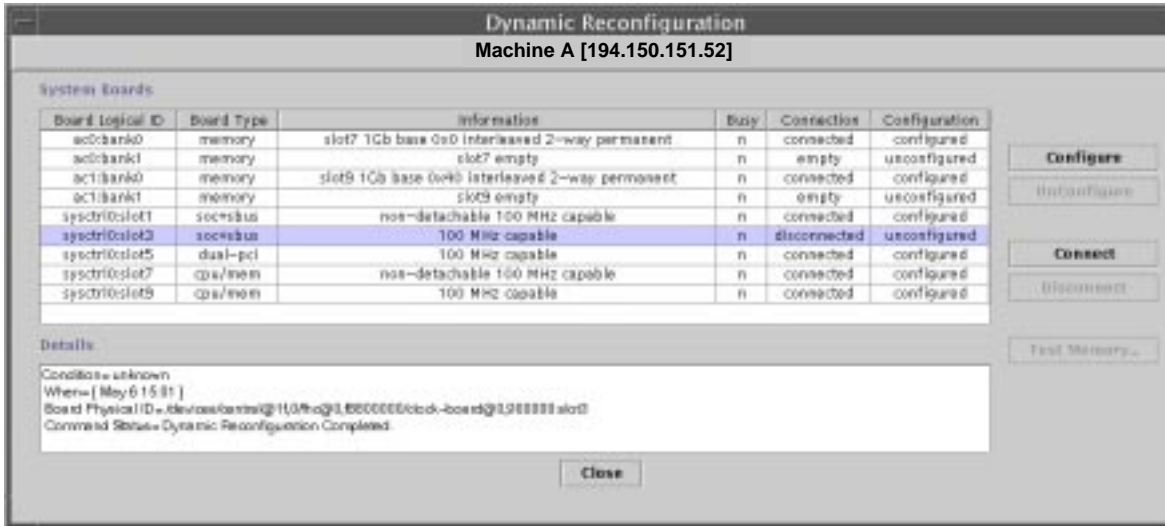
Dynamic Reconfiguration

Machine A [194.150.151.52]

System Boards

| Board Logical ID | Board Type | Information | Busy | Connection | Configuration |
|---|---|---|---|---|---|
| ac0:bank0 | memory | slot7 1Gb base 0x0 interleaved 2-way permanent | n | connected | configured |
| ac0:bank1 | memory | slot7 empty | n | empty | unconfigured |
| ac1:bank0 | memory | slot9 1Gb base 0x40 interleaved 2-way permanent | n | connected | configured |
| ac1:bank1 | memory | slot9 empty | n | empty | unconfigured |
| sysctrl0:slot1 | soc+sbus | non-detachable 100 MHz capable | n | connected | configured |
| sysctrl0:slot3 | soc+sbus | 100 MHz capable | n | disconnected | unconfigured |
| sysctrl0:slot5 | dual-pci | 100 MHz capable | n | connected | configured |
| sysctrl0:slot7 | cpu/mem | non-detachable 100 MHz capable | n | connected | configured |
| sysctrl0:slot9 | cpu/mem | 100 MHz capable | n | connected | configured |

Configure
Unconfigure
Connect
Disconnect

Details

Condition= unknown
When= [ May 6 15:01 ]
Board Physical ID= /devices/central@1f,0/fhc@0,f8800000/clock-board@0,900000:slot3
Command Status= Dynamic Reconfiguration Completed.

Test Memory...

Close